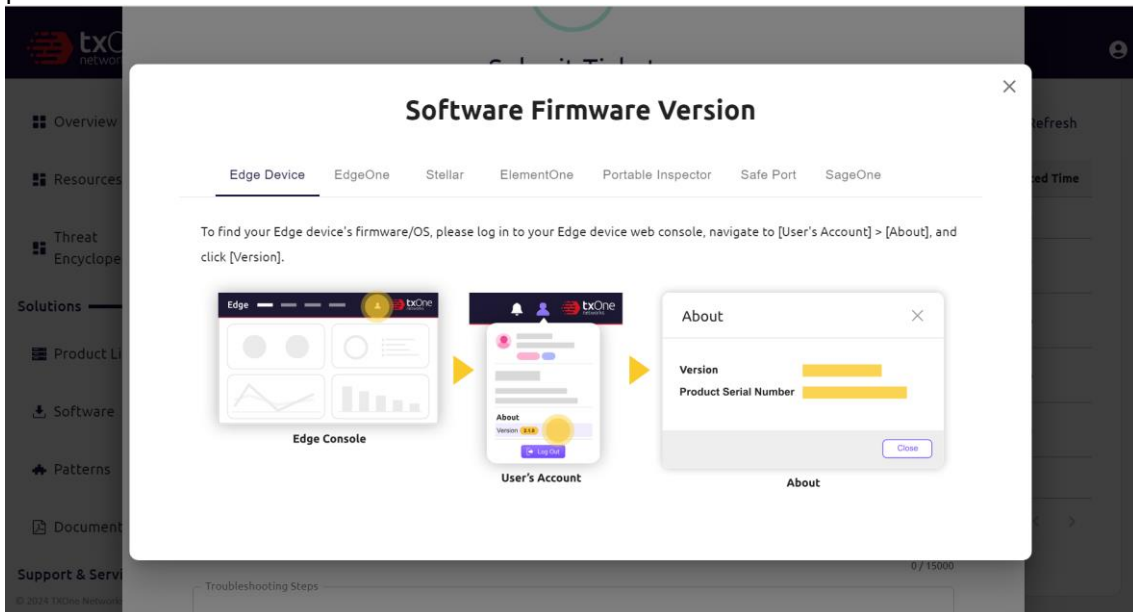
txOne networks

Overview

Resources

Threat Encyclope

Solutions

Product Li

Software

Patterns

Document

Support & Servi

© 2024 TXOne Network

Refresh

ed Time

Submit Ticket

Software Firmware Version

Edge Device EdgeOne Stellar ElementOne Portable Inspector Safe Port SageOne

To find your Edge device's firmware/OS, please log in to your Edge device web console, navigate to [User's Account] > [About], and click [Version].

Edge

txOne networks

Edge Console

txOne networks

About

Version 3.1.6

Log Out

User's Account

About

Version

Product Serial Number

Close

About

0 / 15000

Troubleshooting Steps